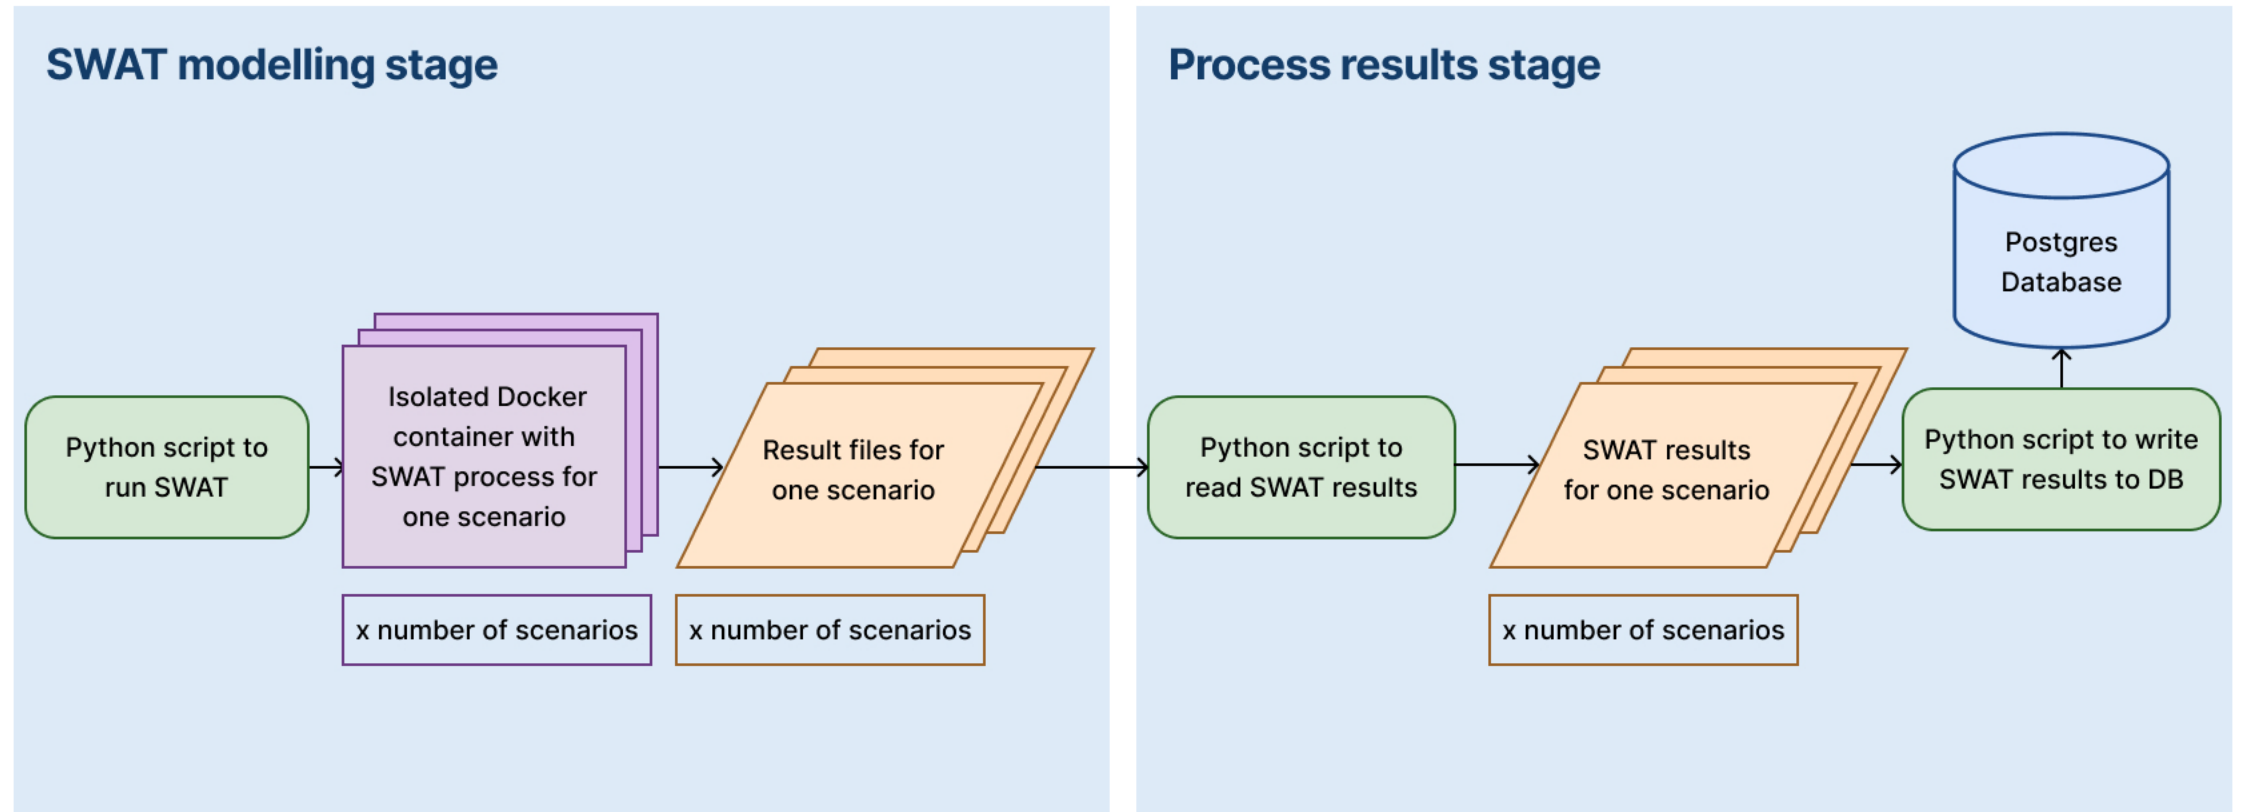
SWAT modelling stage

Python script to run SWAT

Isolated Docker container with SWAT process for one scenario

x number of scenarios

Result files for one scenario

x number of scenarios

Process results stage

Postgres Database

Python script to read SWAT results

SWAT results for one scenario

x number of scenarios

Python script to write SWAT results to DB